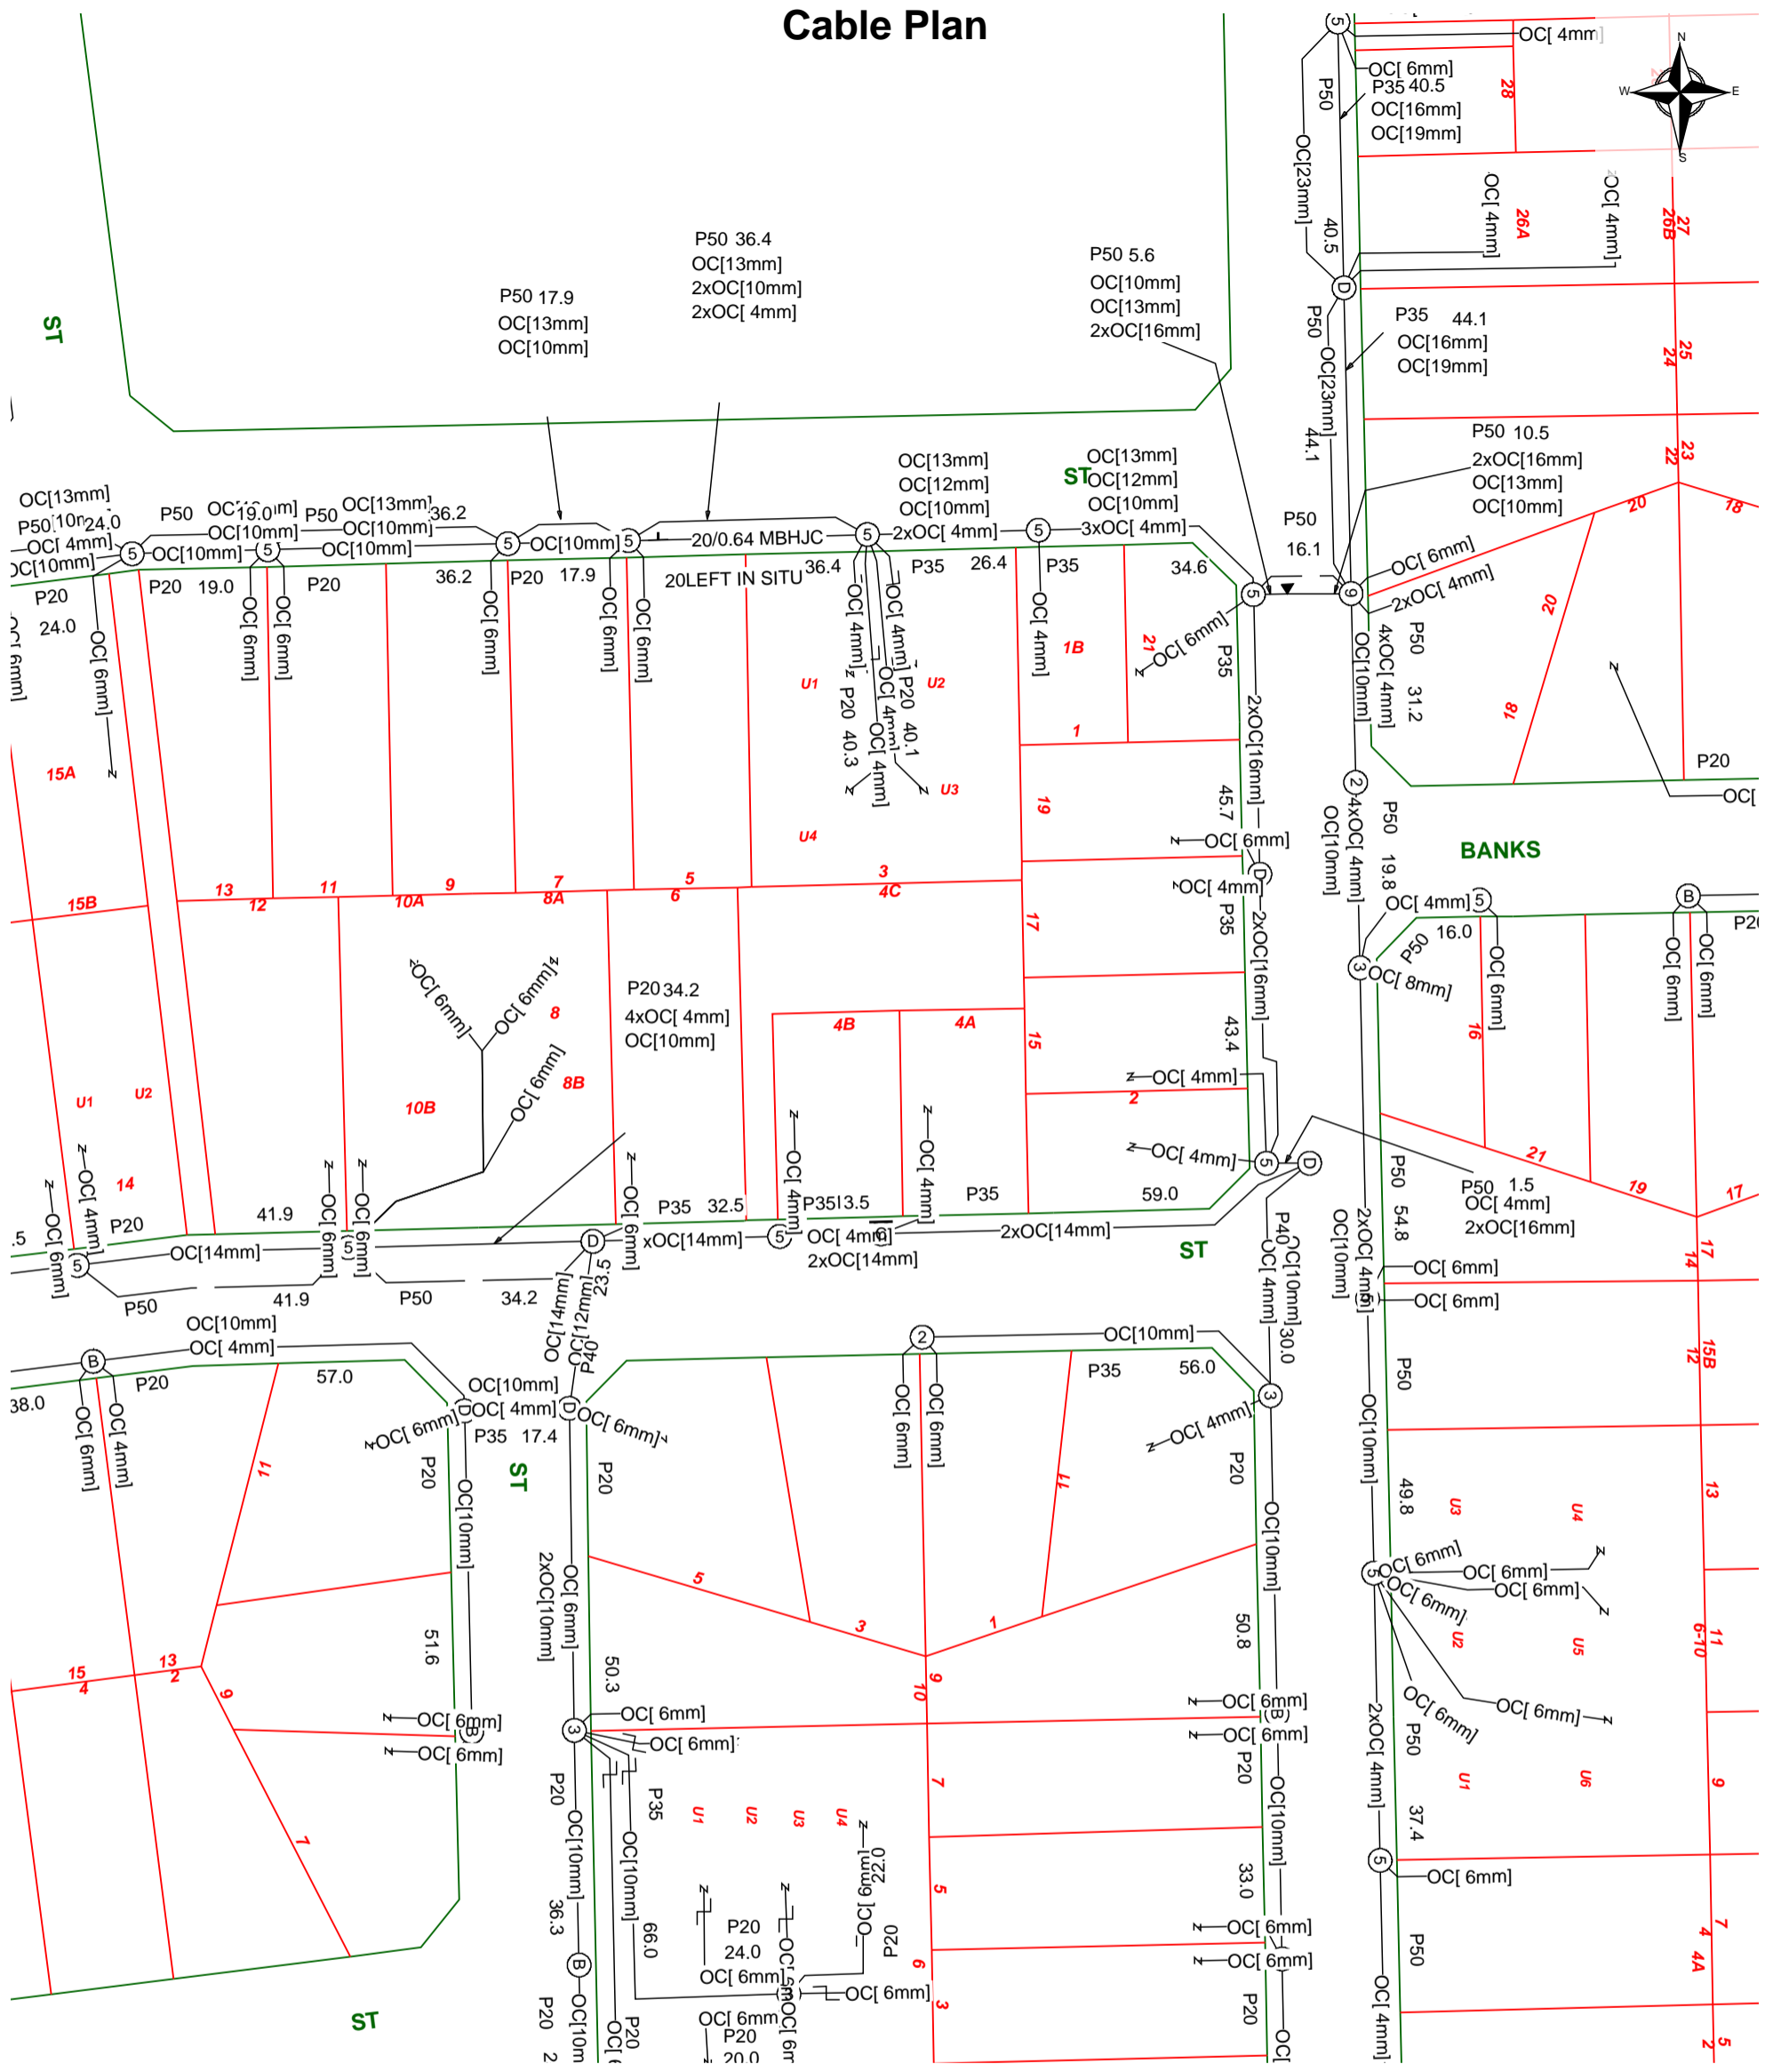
Cable Plan

N
W E
S

ST
ST
ST
ST
ST
BANKS

OC[ 4mm]
OC[ 6mm]
P35 40.5
OC[16mm]
OC[19mm]
28
P50
OC[23mm]
40.5
OC[ 4mm]
26A
OC[ 4mm]
26B
27
P50 36.4
OC[13mm]
2xOC[10mm]
2xOC[ 4mm]
P50 5.6
OC[10mm]
OC[13mm]
2xOC[16mm]
P50 17.9
OC[13mm]
OC[10mm]
P50
OC[23mm]
44.1
P35 44.1
OC[16mm]
OC[19mm]
25
24
P50 10.5
2xOC[16mm]
OC[13mm]
OC[10mm]
23
22
20
18
OC[13mm]
OC[12mm]
OC[10mm]
OC[13mm]
OC[12mm]
OC[10mm]
OC[13mm]
P50 24.0
OC[ 4mm]
OC[10mm]
P50
OC[19.0mm]
OC[10mm]
OC[10mm]
P50
OC[13mm] 36.2
OC[10mm]
OC[10mm]
OC[10mm]
20/0.64 MBHJC
2xOC[ 4mm]
3xOC[ 4mm]
P50
16.1
OC[ 6mm]
2xOC[ 4mm]
P20
24.0
P20 19.0
P20
36.2
P20 17.9
20LEFT IN SITU
36.4
P35 26.4
P35
34.6
OC[ 6mm]
OC[ 6mm]
OC[ 6mm]
OC[ 6mm]
OC[ 6mm]
OC[ 6mm]
OC[ 6mm]
OC[ 4mm]
OC[ 4mm]
OC[ 4mm]
P20 40.3
P20 40.1
OC[ 4mm]
1B
21
OC[ 6mm]
P35
2xOC[16mm]
OC[10mm]
4xOC[ 4mm]
P50 31.2
20
18
P20
OC[
15A
U1
U2
U3
U4
1
19
45.7
OC[ 6mm]
2
4xOC[ 4mm]
OC[10mm]
P50 19.8
OC[ 4mm]
P35
2xOC[16mm]
13
12
11
10A
9
8A
7
6
5
4C
3
15B
17
OC[ 4mm]
OC[ 8mm]
P50 16.0
OC[ 6mm]
16
OC[ 6mm]
OC[ 6mm]
P20
OC[ 6mm]
OC[ 6mm]
8
8B
OC[ 6mm]
10B
P20 34.2
4xOC[ 4mm]
OC[10mm]
4B
4A
15
43.4
OC[ 4mm]
2
OC[ 4mm]
U1
U2
14
OC[ 4mm]
OC[ 6mm]
OC[ 6mm]
OC[ 6mm]
OC[ 4mm]
OC[ 4mm]
P20
41.9
OC[14mm]
41.9
P50
P50
34.2
P35 32.5
xOC[14mm]
P35 13.5
OC[ 4mm]
2xOC[14mm]
P35
59.0
2xOC[14mm]
P50 54.8
21
19
17
P50 1.5
OC[ 4mm]
2xOC[16mm]
P40
OC[ 4mm]
OC[10mm]
30.0
OC[10mm]
2xOC[ 4mm]
OC[ 6mm]
OC[ 6mm]
14
17
OC[14mm]
OC[12mm]
23.5
P40
OC[10mm]
OC[ 4mm]
38.0
P20
57.0
OC[10mm]
OC[ 4mm]
OC[ 6mm]
P35 17.4
OC[ 6mm]
OC[10mm]
P35 56.0
OC[ 4mm]
P50
15B
12
OC[ 6mm]
OC[ 4mm]
11
P20
OC[10mm]
P20
OC[ 6mm]
OC[ 6mm]
11
P20
OC[10mm]
OC[10mm]
49.8
U3
U4
13
2xOC[10mm]
OC[ 6mm]
5
3
1
OC[ 6mm]
OC[ 6mm]
OC[ 6mm]
OC[ 6mm]
U2
U5
6-10
11
15
4
13
2
9
51.6
50.3
9
10
50.8
OC[ 6mm]
OC[ 6mm]
OC[ 6mm]
OC[ 6mm]
OC[ 6mm]
OC[ 6mm]
OC[ 6mm]
OC[ 6mm]
P20
OC[ 4mm]
2xOC[ 4mm]
P50
U1
U6
9
7
7
P20
OC[10mm]
OC[10mm]
P35
U1
U2
U3
U4
OC[ 6mm]
22.0
OC[10mm]
33.0
37.4
OC[ 6mm]
5
36.3
66.0
P20
24.0
OC[ 6mm]
OC[ 6mm]
P20
OC[ 6mm]
OC[ 6mm]
OC[ 6mm]
P50
7
4
4A
6
3
P20
OC[10m
P20
OC[
OC[ 6mm
P20
20.0
OC[ 6m
P20
OC[
OC[ 4mm]
2
5